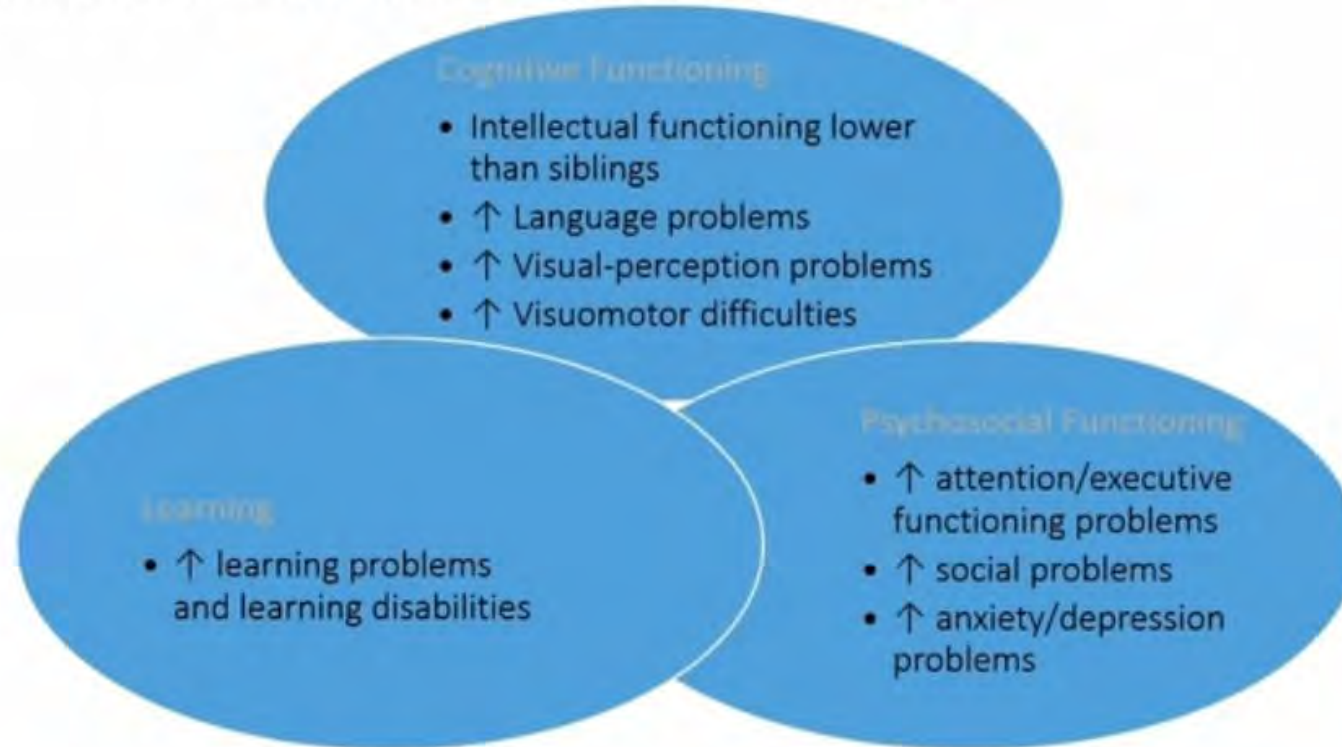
Cognitive Functioning

- Intellectual functioning lower than siblings
- ↑ Language problems
- ↑ Visual-perception problems
- ↑ Visuomotor difficulties

Learning

- ↑ learning problems and learning disabilities

Psychosocial Functioning

- ↑ attention/executive functioning problems
- ↑ social problems
- ↑ anxiety/depression problems